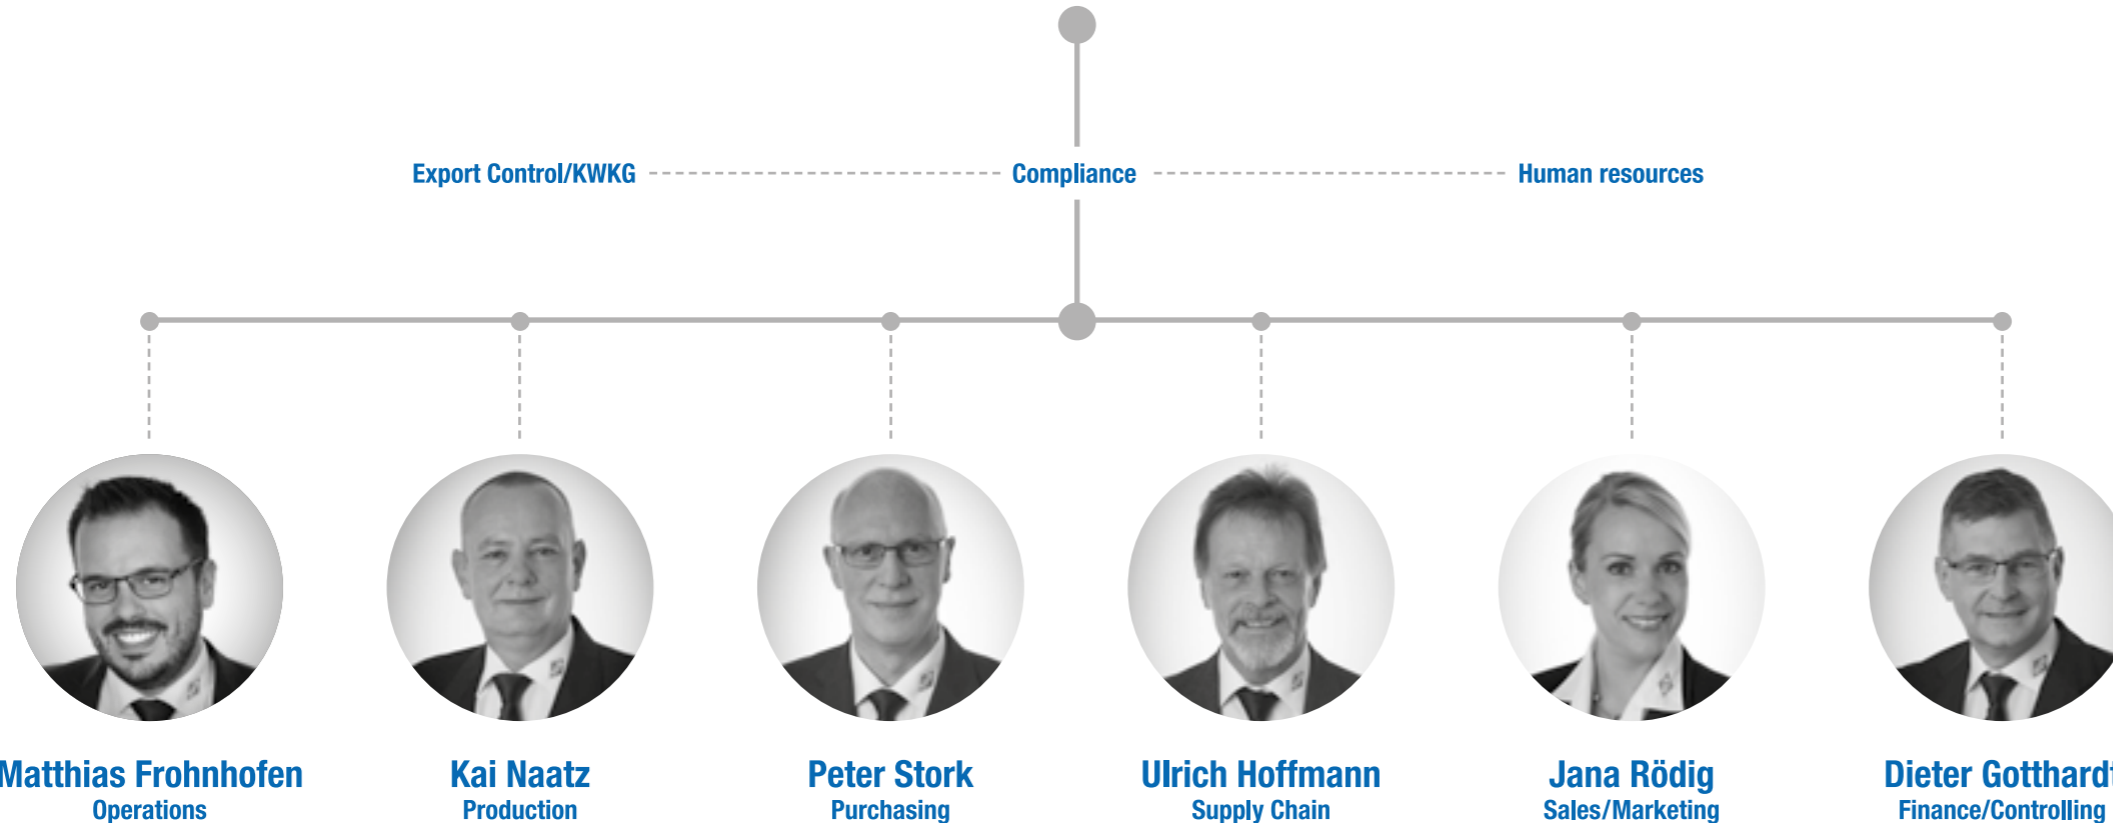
Export Control/KWKG

Compliance

Human resources

Matthias Frohnhofen
Operations

Kai Naatz
Production

Peter Stork
Purchasing

Ulrich Hoffmann
Supply Chain

Jana Rödig
Sales/Marketing

Dieter Gotthard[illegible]
Finance/Controlling